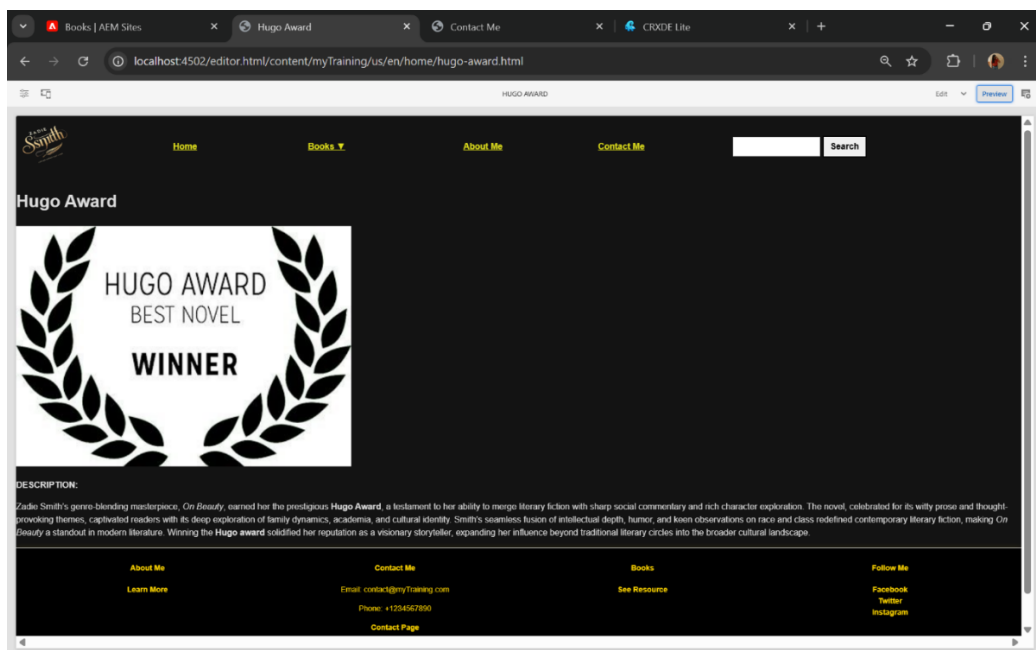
Books | AEM Sites
Hugo Award
Contact Me
CRXDE Lite

localhost:4502/editor.html/content/myTraining/us/en/home/hugo-award.html

HUGO AWARD

Edit
Preview

Smith

Home
Books ▼
About Me
Contact Me
Search

Hugo Award

HUGO AWARD
BEST NOVEL
WINNER

DESCRIPTION:

Zadie Smith's genre-blending masterpiece, *On Beauty*, earned her the prestigious **Hugo Award**, a testament to her ability to merge literary fiction with sharp social commentary and rich character exploration. The novel, celebrated for its witty prose and thought-provoking themes, captivated readers with its deep exploration of family dynamics, academia, and cultural identity. Smith's seamless fusion of intellectual depth, humor, and keen observations on race and class redefined contemporary literary fiction, making *On Beauty* a standout in modern literature. Winning the **Hugo award** solidified her reputation as a visionary storyteller, expanding her influence beyond traditional literary circles into the broader cultural landscape.

About Me
Learn More

Contact Me
Email: contact@myTraining.com
Phone: +1234567890
Contact Page

Books
See Resource

Follow Me
Facebook
Twitter
Instagram